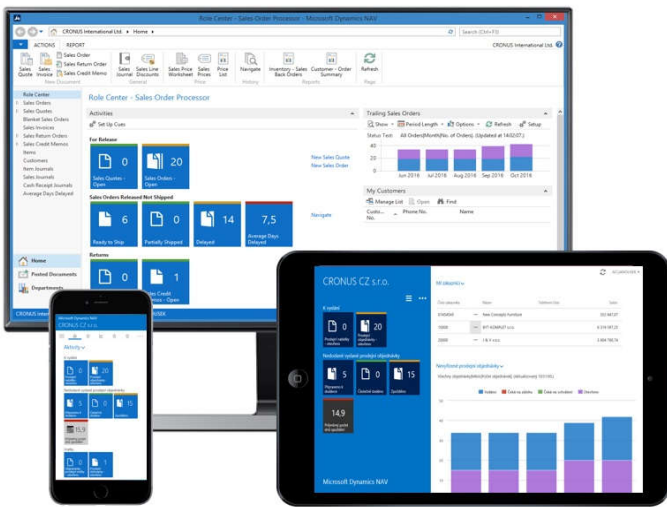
Role Center - Sales Order Processor - Microsoft Dynamics NAV

CRONUS International Ltd. ▸ Home ▸

Search (Ctrl+F3)

ACTIONS REPORT

CRONUS International Ltd.

Sales Quote Sales Invoice Sales Order Sales Return Order Sales Credit Memo Sales Journal Sales Line Discounts Sales Price Worksheet Sales Prices Price List Navigate Inventory - Sales Back Orders Customer - Order Summary Refresh

New Document General Prices History Reports Page

Role Center
Sales Orders
Sales Quotes
Blanket Sales Orders
Sales Invoices
Sales Return Orders
Sales Credit Memos
Items
Customers
Item Journals
Sales Journals
Cash Receipt Journals
Average Days Delayed

Home
Posted Documents
Departments

Role Center - Sales Order Processor

Activities

Set Up Cues

For Release

0
Sales Quotes - Open

20
Sales Orders - Open

New Sales Quote
New Sales Order

Sales Orders Released Not Shipped

6
Ready to Ship

0
Partially Shipped

14
Delayed

7,5
Average Days Delayed

Navigate

Returns

0

1
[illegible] - Open

Trailing Sales Orders

Show Period Length Options Refresh Setup

Status Text: All Orders(Month(No. of Orders), Updated at 14:02:07)

40
30
20
10
0

Jun 2016 Jul 2016 Aug 2016 Sep 2016 Oct 2016

My Customers

Manage List Open Find

Custo... No. Phone No. Name

CRONUS Intern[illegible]

CRONUS CZ s.r.o.

K vydání

0
Prodejní nabídky - otevřené

20
Prodejní objednávky - otevřené

Nedodané vydané prodejní objednávky

0
Připraveno k dodání

0
Částečně dodáno

15
Zpožděno

14,9
Průměrný počet dnů zpoždění

Microsoft Dynamics NAV

Mí zákazníci

Neuzřené prodejní objednávky

Microsoft Dynamics NAV
CRONUS CZ s.r.o.

Aktivity

K vydání

0
20
0
0
15
15,9
0
1